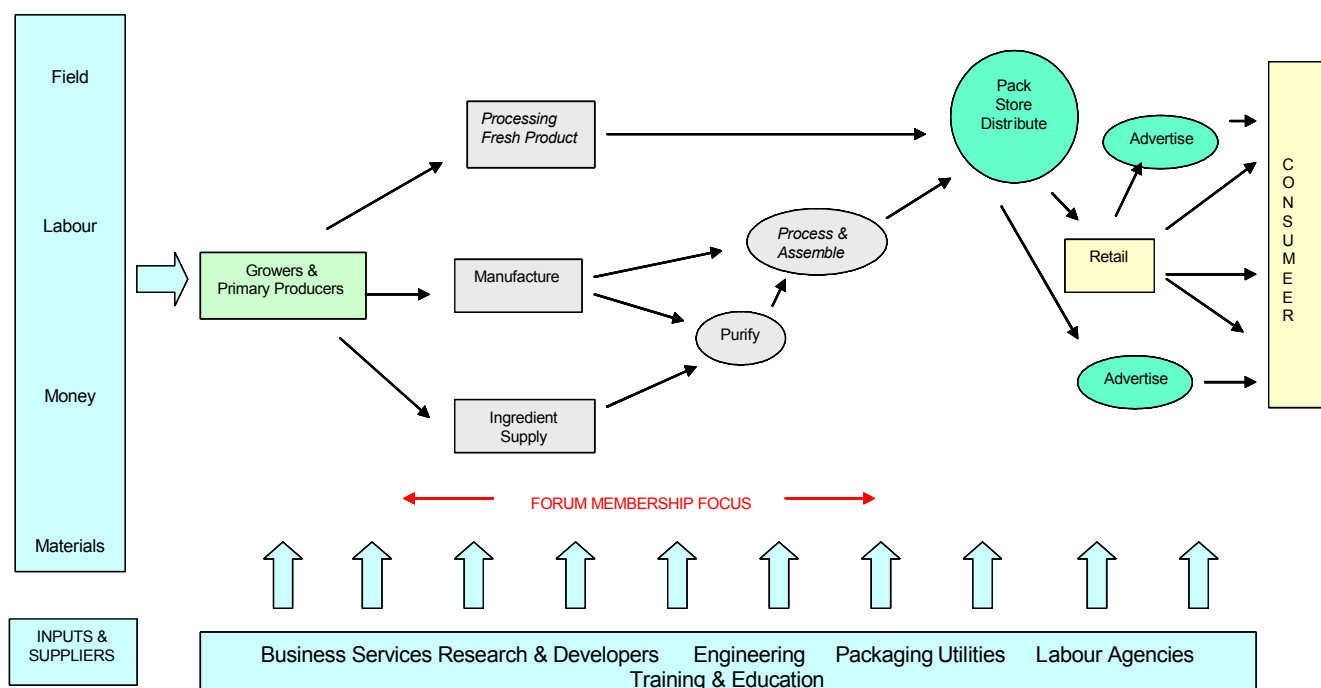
Field

Labour

Money

Materials

Growers & Primary Producers

Processing Fresh Product

Manufacture

Ingredient Supply

Purify

Process & Assemble

Pack Store Distribute

Advertise

Retail

Advertise

CONSUMER

FORUM MEMBERSHIP FOCUS

INPUTS & SUPPLIERS

Business Services Research & Developers Engineering Packaging Utilities Labour Agencies Training & Education